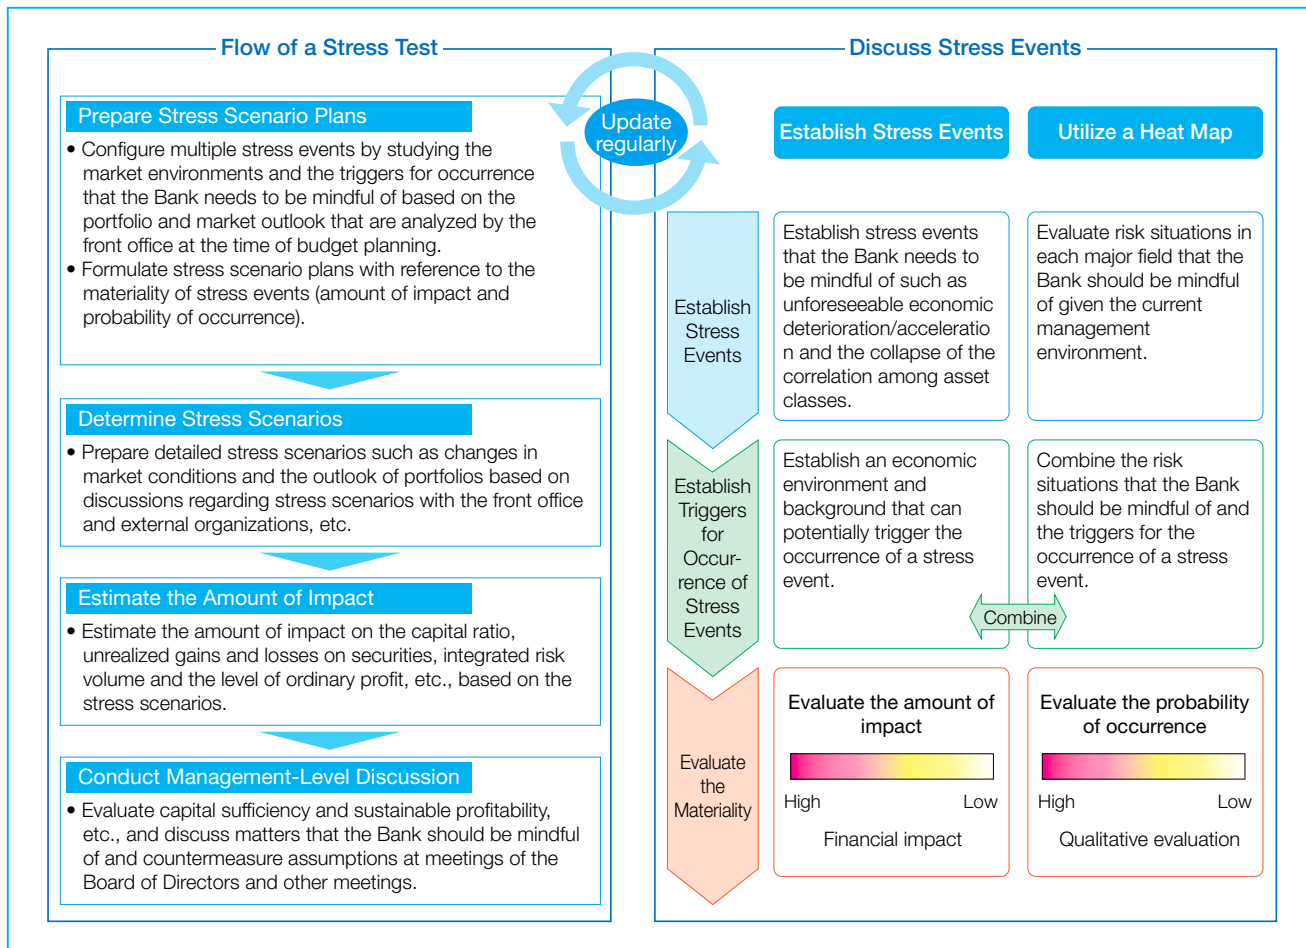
Flow of a Stress Test

Prepare Stress Scenario Plans

• Configure multiple stress events by studying the market environments and the triggers for occurrence that the Bank needs to be mindful of based on the portfolio and market outlook that are analyzed by the front office at the time of budget planning.
• Formulate stress scenario plans with reference to the materiality of stress events (amount of impact and probability of occurrence).

Determine Stress Scenarios

• Prepare detailed stress scenarios such as changes in market conditions and the outlook of portfolios based on discussions regarding stress scenarios with the front office and external organizations, etc.

Estimate the Amount of Impact

• Estimate the amount of impact on the capital ratio, unrealized gains and losses on securities, integrated risk volume and the level of ordinary profit, etc., based on the stress scenarios.

Conduct Management-Level Discussion

• Evaluate capital sufficiency and sustainable profitability, etc., and discuss matters that the Bank should be mindful of and countermeasure assumptions at meetings of the Board of Directors and other meetings.

Update regularly

Discuss Stress Events

Establish Stress Events

Utilize a Heat Map

Establish Stress Events

Establish stress events that the Bank needs to be mindful of such as unforeseeable economic deterioration/acceleration and the collapse of the correlation among asset classes.

Evaluate risk situations in each major field that the Bank should be mindful of given the current management environment.

Establish Triggers for Occurrence of Stress Events

Establish an economic environment and background that can potentially trigger the occurrence of a stress event.

Combine the risk situations that the Bank should be mindful of and the triggers for the occurrence of a stress event.

Combine

Evaluate the Materiality

Evaluate the amount of impact

High Low

Financial impact

Evaluate the probability of occurrence

High Low

Qualitative evaluation